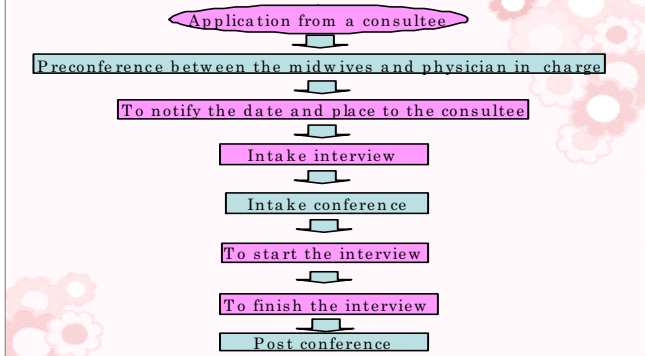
Application from a consultee

Preconference between the midwives and physician in charge

To notify the date and place to the consultee

Intake interview

Intake conference

To start the interview

To finish the interview

Post conference